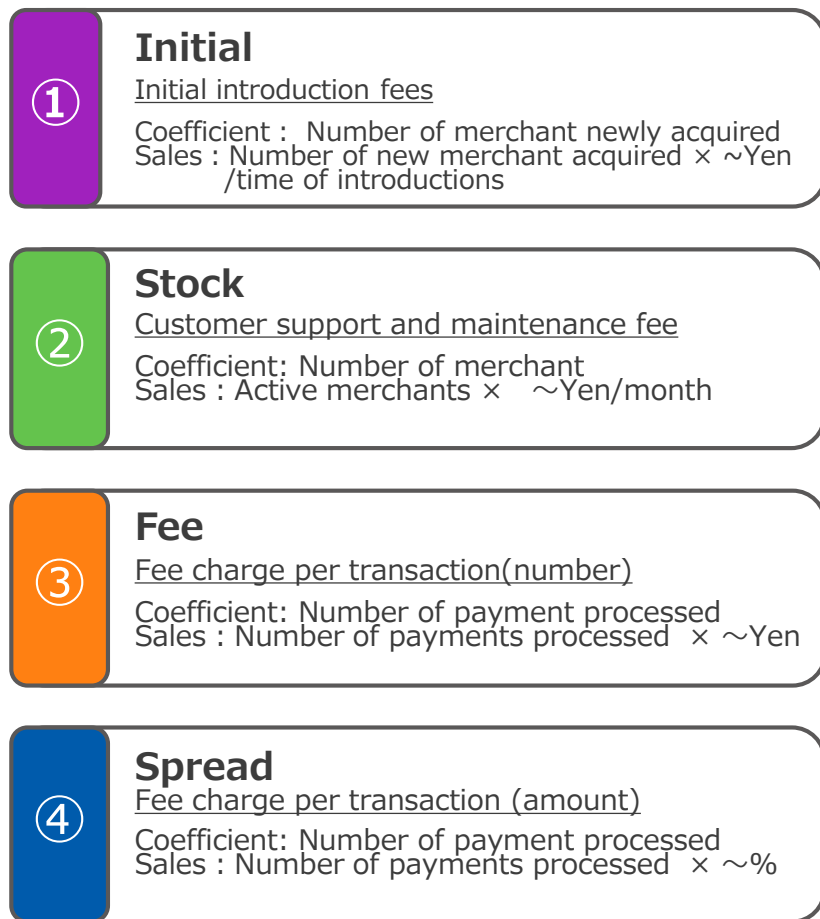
①

Initial

Initial introduction fees

Coefficient : Number of merchant newly acquired
Sales : Number of new merchant acquired × ~Yen /time of introductions

②

Stock

Customer support and maintenance fee

Coefficient: Number of merchant
Sales : Active merchants × ～Yen/month

③

Fee

Fee charge per transaction(number)

Coefficient: Number of payment processed
Sales : Number of payments processed × ～Yen

④

Spread

Fee charge per transaction (amount)

Coefficient: Number of payment processed
Sales : Number of payments processed × ～%